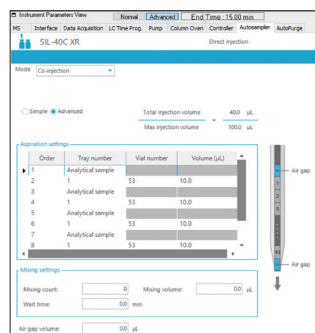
Instrument Parameters View Normal Advanced End Time : 15.00 min
MS Interface Data Acquisition LC Time Prog. Pump Column Oven Controller Autosampler AutoPurge
SIL-40C XR Direct injection

Mode Co-injection

Simple Advanced
Total injection volume = 40.0 µL
Max injection volume 1000 µL

Aspiration settings

| | Order | Tray number | Vial number | Volume (µL) |
|---|---|---|---|---|
| ▶ | 1 | Analytical sample | | |
| | 2 | 1 | 53 | 10.0 |
| | 3 | Analytical sample | | |
| | 4 | 1 | 53 | 10.0 |
| | 5 | Analytical sample | | |
| | 6 | 1 | 53 | 10.0 |
| | 7 | Analytical sample | | |
| | 8 | 1 | 53 | 10.0 |

Air gap
Air gap

Mixing settings
Mixing count: 0 Mixing volume: 0.0 µL
Wait time: 0.0 min

Air gap volume: 0.0 µL